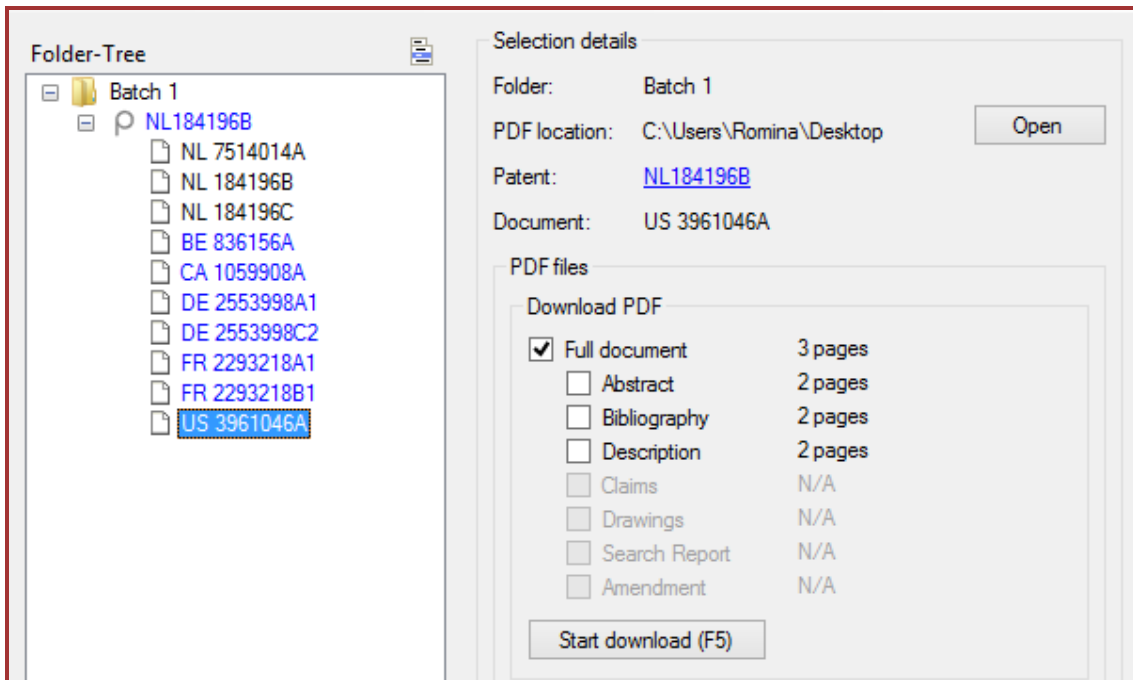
Folder-Tree

Batch 1
NL184196B
NL 7514014A
NL 184196B
NL 184196C
BE 836156A
CA 1059908A
DE 2553998A1
DE 2553998C2
FR 2293218A1
FR 2293218B1
US 3961046A

Selection details

Folder: Batch 1
PDF location: C:\Users\Romina\Desktop
Open
Patent: NL184196B
Document: US 3961046A

PDF files

Download PDF

| | |
|---|---|
| Full document | 3 pages |
| Abstract | 2 pages |
| Bibliography | 2 pages |
| Description | 2 pages |
| Claims | N/A |
| Drawings | N/A |
| Search Report | N/A |
| Amendment | N/A |

Start download (F5)